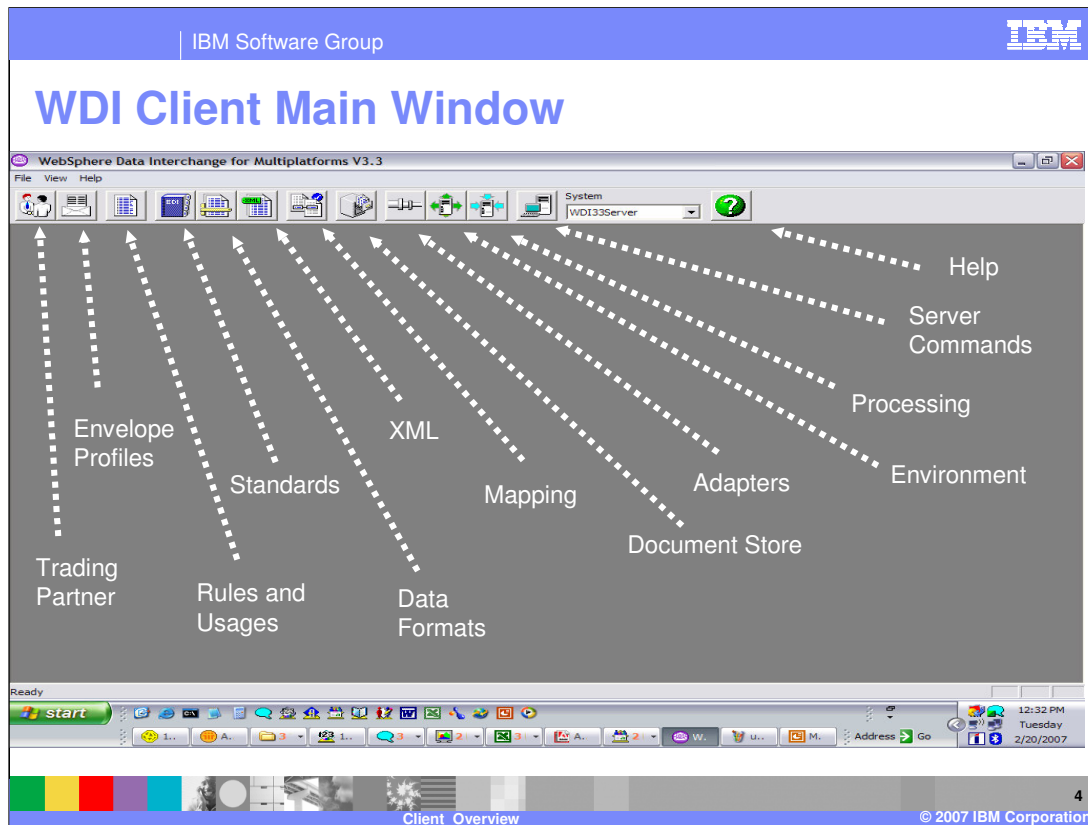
IBM Software Group

IBM

WDI Client Main Window

WebSphere Data Interchange for Multiplatforms V3.3

File View Help

System
WDI33Server

Help

Server Commands

Processing

Environment

Adapters

Document Store

Mapping

XML

Envelope Profiles

Standards

Trading Partner

Rules and Usages

Data Formats

Ready

start

Address Go

12:32 PM
Tuesday
2/20/2007

4

Client Overview

© 2007 IBM Corporation